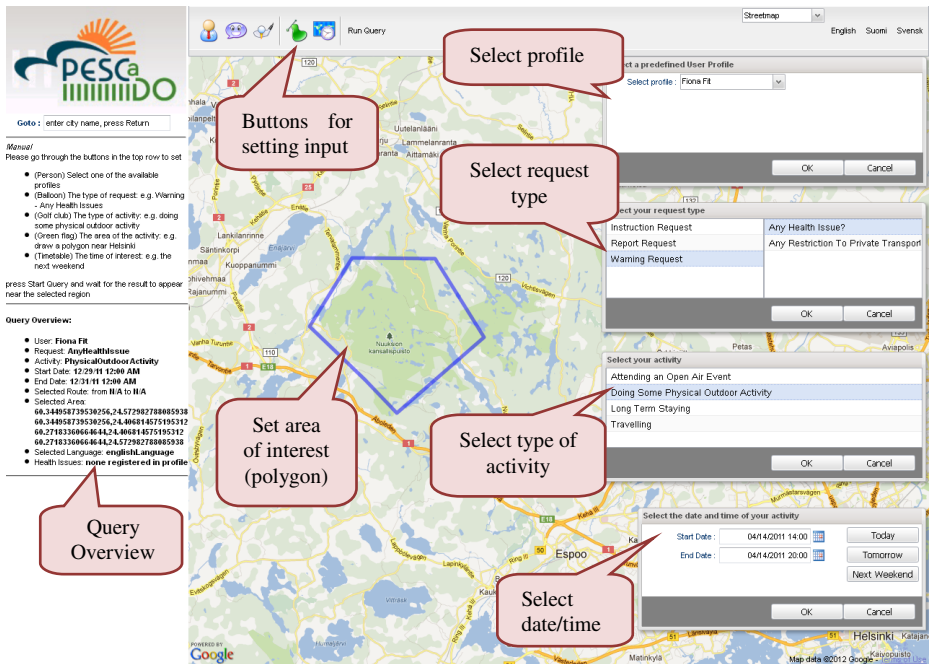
PESCaDO

Goto : enter city name, press Return

Manual
Please go through the buttons in the top row to set

- (Person) Select one of the available profiles
- (Balloon) The type of request: e.g. Warning - Any Health Issues
- (Golf club) The type of activity: e.g. doing some physical outdoor activity
- (Green flag) The area of the activity: e.g. draw a polygon near Helsinki
- (Timetable) The time of interest: e.g. the next weekend

press Start Query and wait for the result to appear near the selected region

Query Overview:

- User: Fiona Fit
- Request: AnyHealthIssue
- Activity: PhysicalOutdoorActivity
- Start Date: 12/29/11 12:00 AM
- End Date: 12/31/11 12:00 AM
- Selected Route: from N/A to N/A
- Selected Area: 60.344958739530256,24.572982788085938 60.344958739530256,24.406814575195312 60.27183360664644,24.406814575195312 60.27183360664644,24.572982788085938
- Selected Language: englishLanguage
- Health Issues: none registered in profile

Query Overview

Run Query

Streetmap

English Suomi Svensk

Buttons for setting input

Select profile

Select a predefined User Profile
Select profile : Fiona Fit
OK Cancel

Select request type

Select your request type
Instruction Request
Report Request
Warning Request
Any Health Issue?
Any Restriction To Private Transport
OK Cancel

Select your activity
Attending an Open Air Event
Doing Some Physical Outdoor Activity
Long Term Staying
Travelling
OK Cancel

Select type of activity

Set area of interest (polygon)

Select the date and time of your activity
Start Date : 04/14/2011 14:00
End Date : 04/14/2011 20:00
Today
Tomorrow
Next Weekend
OK Cancel

Select date/time

120
110
E18
1
Uutelanlääni
Lankilanranne
Säntinkorpi
Kuoppanummi
Rajanummi
Vanha Turuntie
Nuuksion kansallispuisto
Petas
Aviapolis
Espoo
Helsinki
Katajan
Kaivopuisto

POWERED BY Google
Map data ©2012 Google - Terms of Use